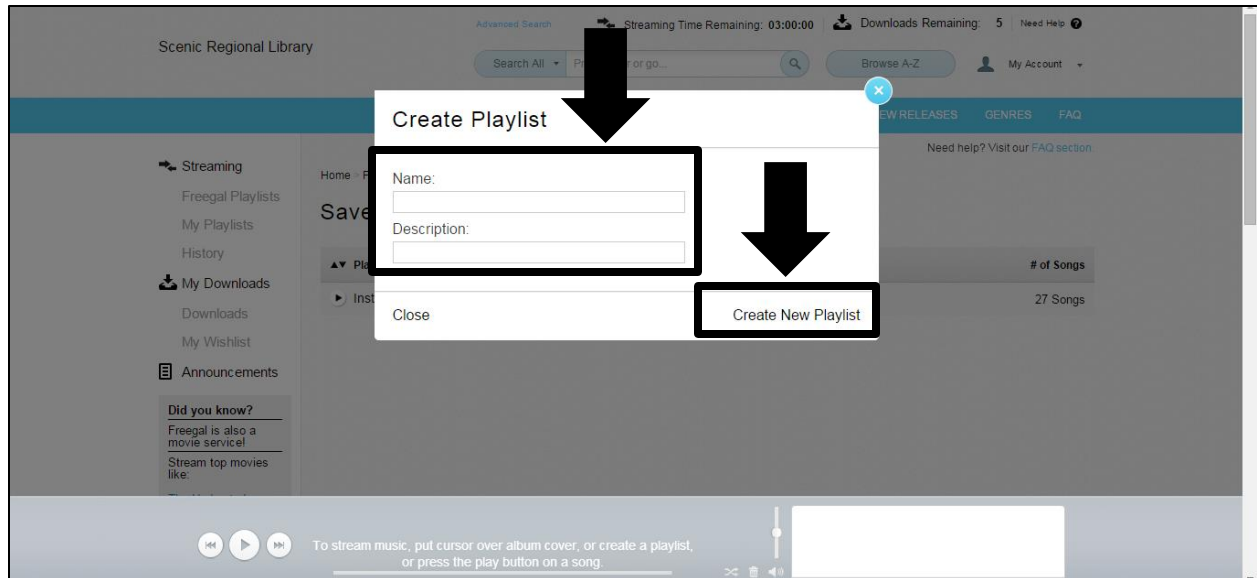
Scenic Regional Library

Advanced Search

Streaming Time Remaining: 03:00:00

Downloads Remaining: 5

Need Help

Search All

P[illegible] or go...

Browse A-Z

My Account

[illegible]EW RELEASES

GENRES

FAQ

Need help? Visit our FAQ section

Streaming

Freegal Playlists

My Playlists

History

My Downloads

Downloads

My Wishlist

Announcements

Did you know?

Freegal is also a movie service!

Stream top movies like:

Home > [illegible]

Save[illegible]

Pla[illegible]

Inst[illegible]

# of Songs

27 Songs

Create Playlist

Name:

Description:

Close

Create New Playlist

To stream music, put cursor over album cover, or create a playlist, or press the play button on a song.